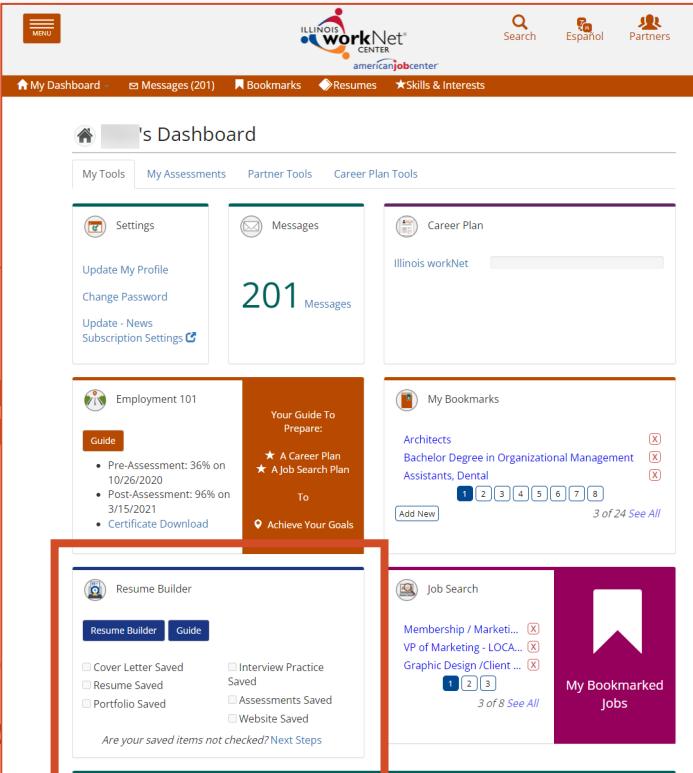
MENU

ILLINOIS workNet CENTER
americanjobcenter

Search
Español
Partners

My Dashboard
Messages (201)
Bookmarks
Resumes
Skills & Interests

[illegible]'s Dashboard

My Tools
My Assessments
Partner Tools
Career Plan Tools

Settings

Update My Profile

Change Password

Update - News Subscription Settings

Messages

201 Messages

Career Plan

Illinois workNet

Employment 101

Guide

- Pre-Assessment: 36% on 10/26/2020
- Post-Assessment: 96% on 3/15/2021
- Certificate Download

Your Guide To Prepare:

A Career Plan
A Job Search Plan

To

Achieve Your Goals

My Bookmarks

Architects X
Bachelor Degree in Organizational Management X
Assistants, Dental X

1 2 3 4 5 6 7 8

Add New

3 of 24 See All

Resume Builder

Resume Builder
Guide

Cover Letter Saved
Resume Saved
Portfolio Saved
Interview Practice Saved
Assessments Saved
Website Saved

Are your saved items not checked? Next Steps

Job Search

Membership / Marketi... X
VP of Marketing - LOCA... X
Graphic Design /Client ... X

1 2 3

3 of 8 See All

My Bookmarked Jobs